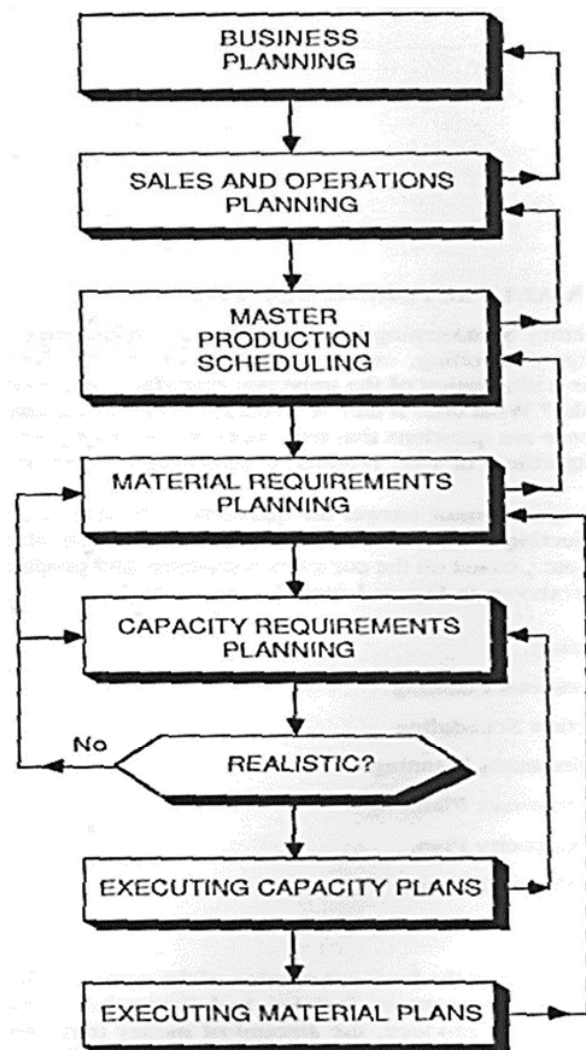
BUSINESS PLANNING

SALES AND OPERATIONS PLANNING

MASTER PRODUCTION SCHEDULING

MATERIAL REQUIREMENTS PLANNING

CAPACITY REQUIREMENTS PLANNING

No

REALISTIC?

EXECUTING CAPACITY PLANS

EXECUTING MATERIAL PLANS